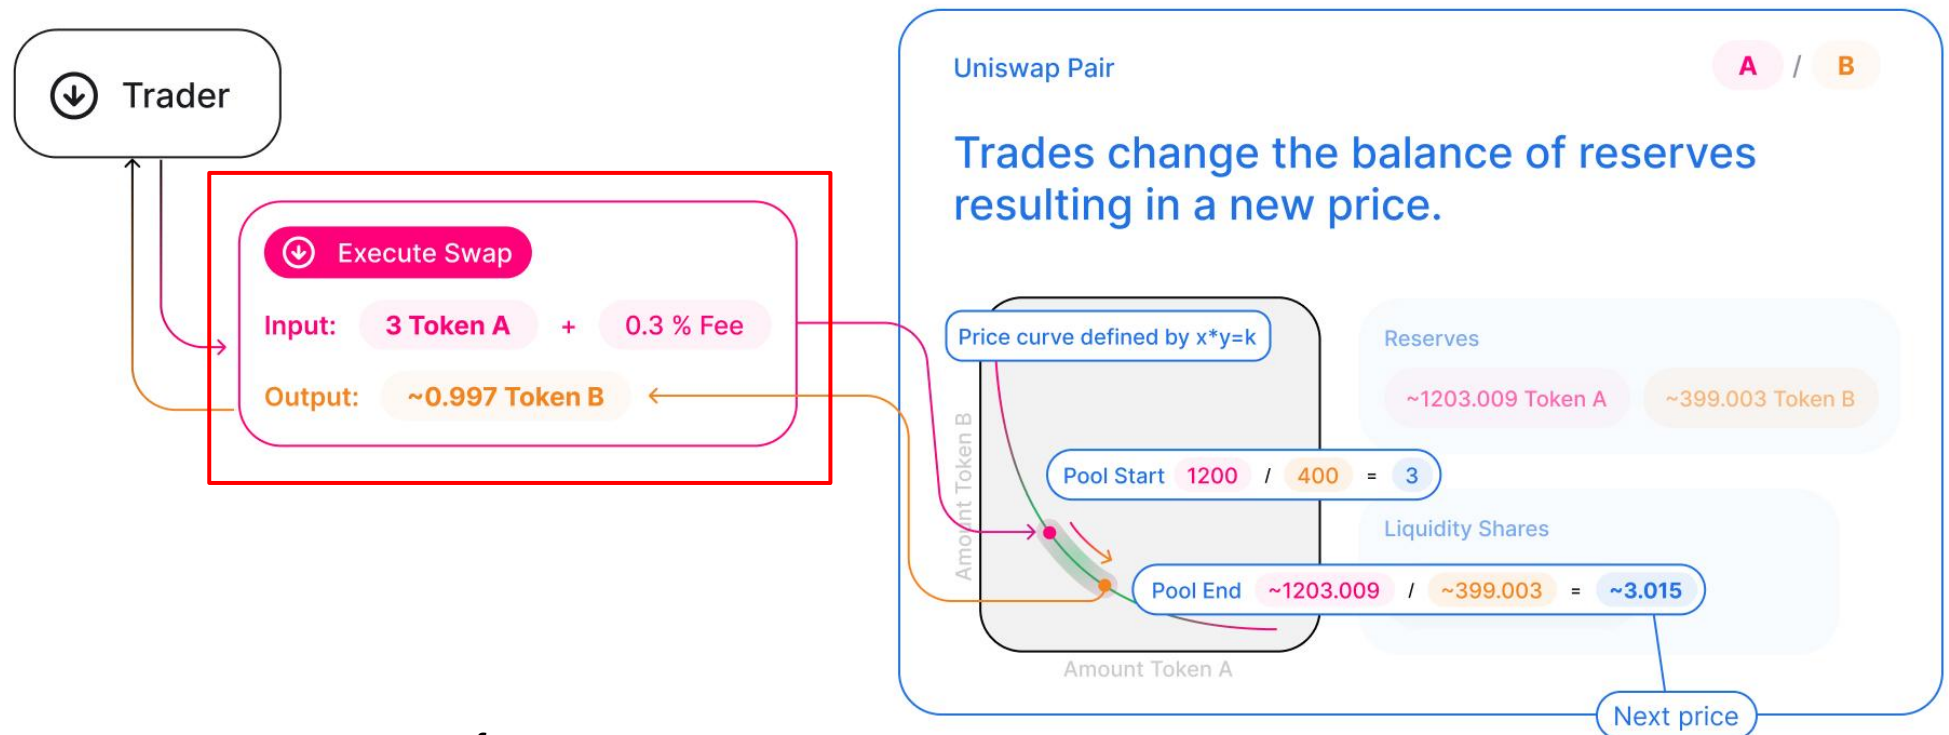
Trader

Execute Swap

Input: 3 Token A + 0.3 % Fee

Output: ~0.997 Token B

Uniswap Pair

A / B

Trades change the balance of reserves resulting in a new price.

Price curve defined by x*y=k

Amount Token B

Amount Token A

Reserves

~1203.009 Token A

~399.003 Token B

Pool Start 1200 / 400 = 3

Liquidity Shares

Pool End ~1203.009 / ~399.003 = ~3.015

Next price